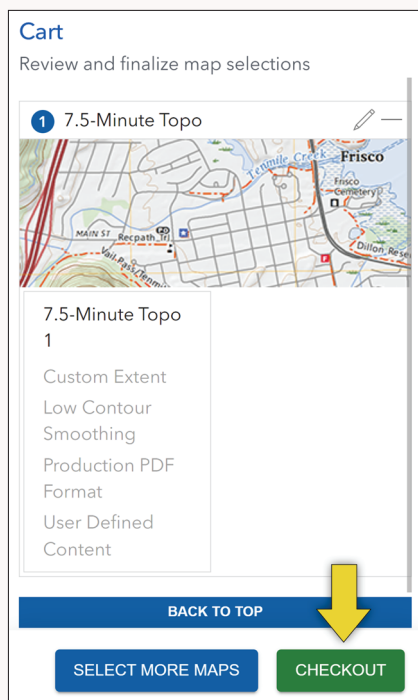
Cart
Review and finalize map selections

1 7.5-Minute Topo

Tenmile Creek
Frisco
Frisco Cemetery
MAIN ST
Recpath Tr
Vail Pass Tenmile
Dillon Rese

7.5-Minute Topo 1

Custom Extent

Low Contour Smoothing

Production PDF Format

User Defined Content

BACK TO TOP

SELECT MORE MAPS

CHECKOUT